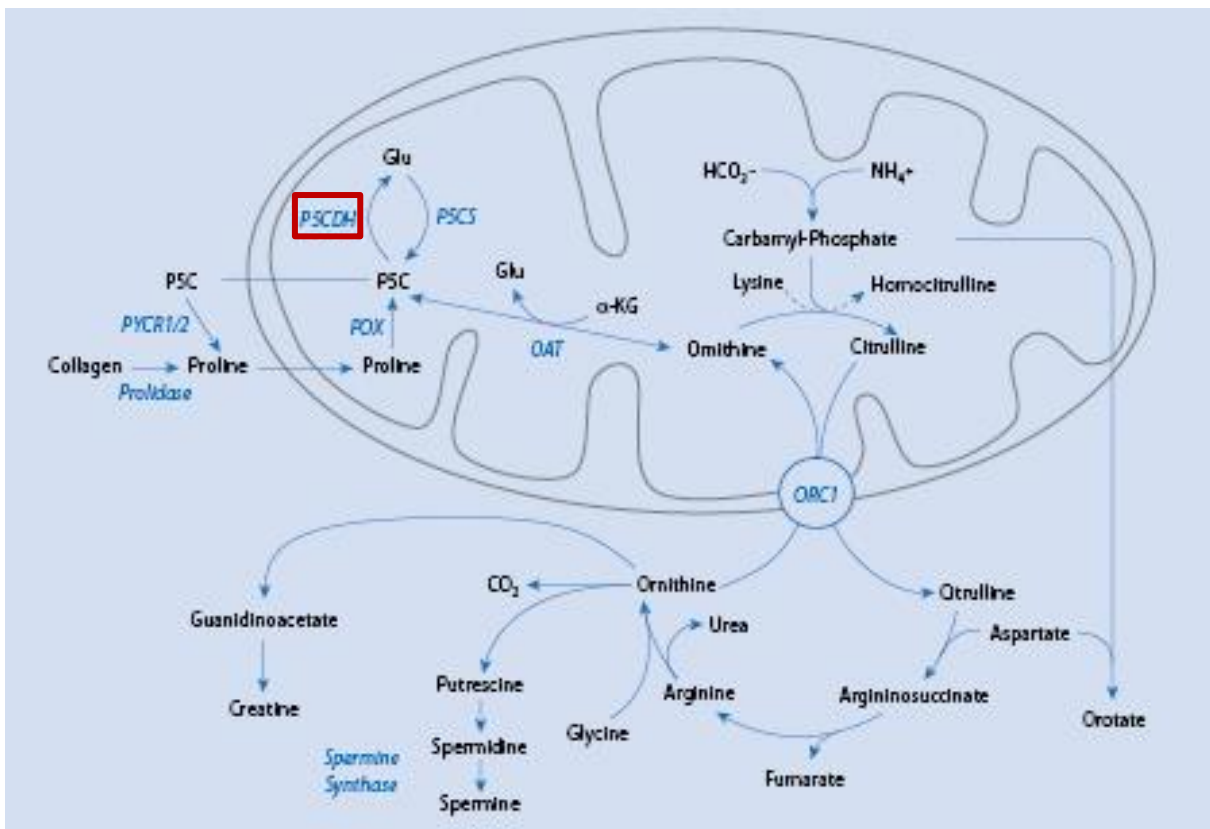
Glu

P5CDH

P5CS

P5C

P5C

PYCR1/2

POX

Collagen

Proline

Proline

Prolidase

Glu

α-KG

OAT

$HCO_3$-

$NH_4$+

Carbamyl-Phosphate

Lysine

Homocitrulline

Ornithine

Citrulline

ORC1

$CO_2$

Ornithine

Citrulline

Guanidinoacetate

Creatine

Urea

Aspartate

Putrescine

Arginine

Argininosuccinate

Orotate

Spermine Synthase

Spermidine

Glycine

Spermine

Fumarate